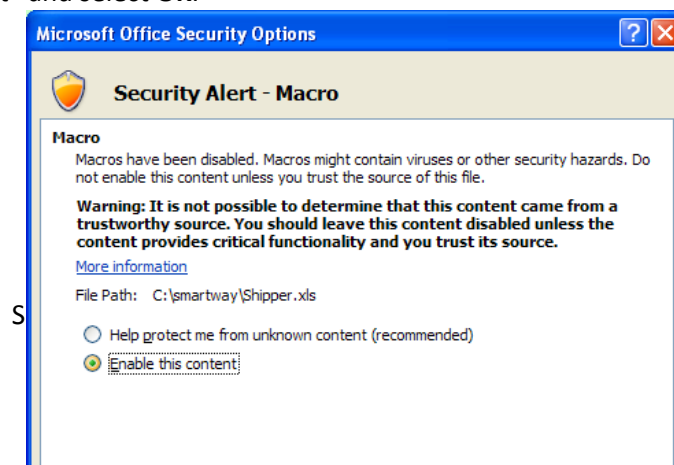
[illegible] and select OK.

Microsoft Office Security Options

?

Security Alert - Macro

Macro

Macros have been disabled. Macros might contain viruses or other security hazards. Do not enable this content unless you trust the source of this file.

Warning: It is not possible to determine that this content came from a trustworthy source. You should leave this content disabled unless the content provides critical functionality and you trust its source.

More information

File Path: C:\smartway\Shipper.xls

S

Help protect me from unknown content (recommended)

Enable this content